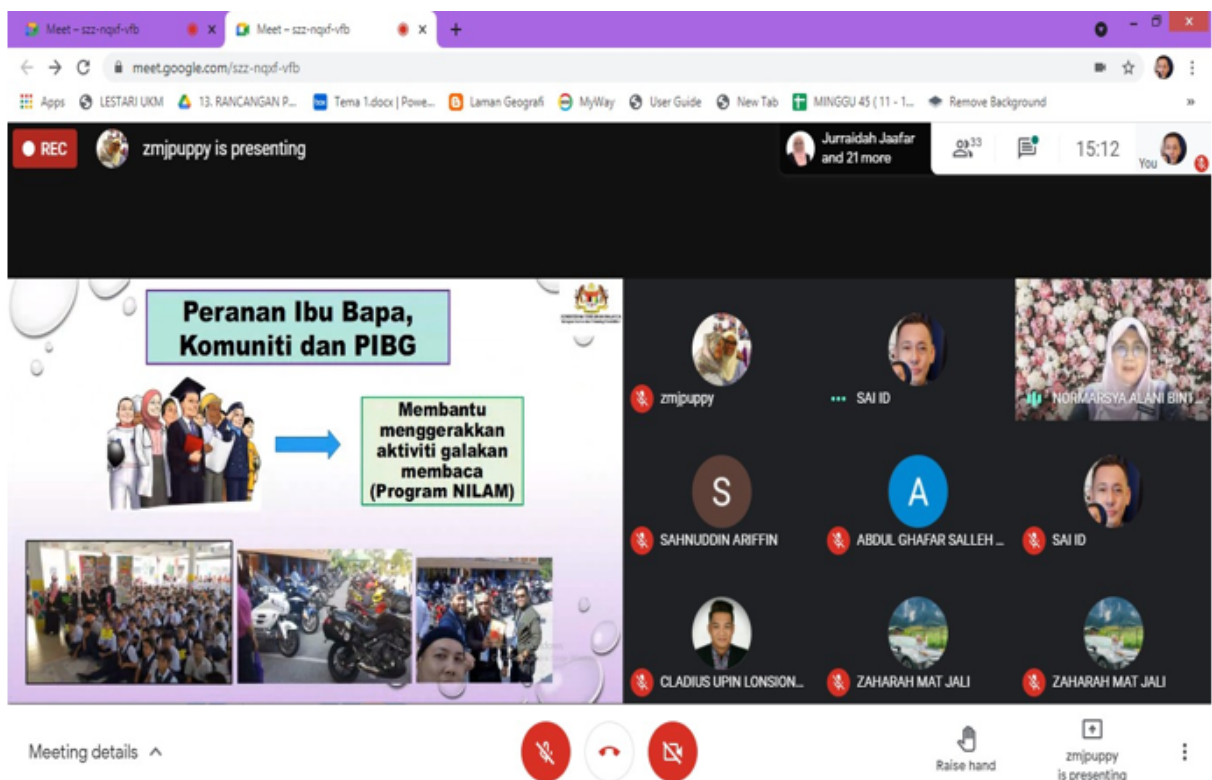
Meet – szz-nqxf-vfb
Meet – szz-nqxf-vfb
meet.google.com/szz-nqxf-vfb
Apps LESTARI UKM 13. RANCANGAN P... Tema 1.docx | Powe... Laman Geografi MyWay User Guide New Tab MINGGU 45 ( 11 - 1... Remove Background

REC zmjpuppy is presenting
Jurraidah Jaafar and 21 more
33
15:12
You

Peranan Ibu Bapa, Komuniti dan PIBG

Membantu menggerakkan aktiviti galakan membaca (Program NILAM)

zmjpuppy
SAI ID
NORMARSYA ALANI BIN...
S
SAHNUDDIN ARIFFIN
A
ABDUL GHAFAR SALLEH ...
SAI ID
CLADIUS UPIN LONSION...
ZAHARAH MAT JALI
ZAHARAH MAT JALI

Meeting details
Raise hand
zmjpuppy is presenting